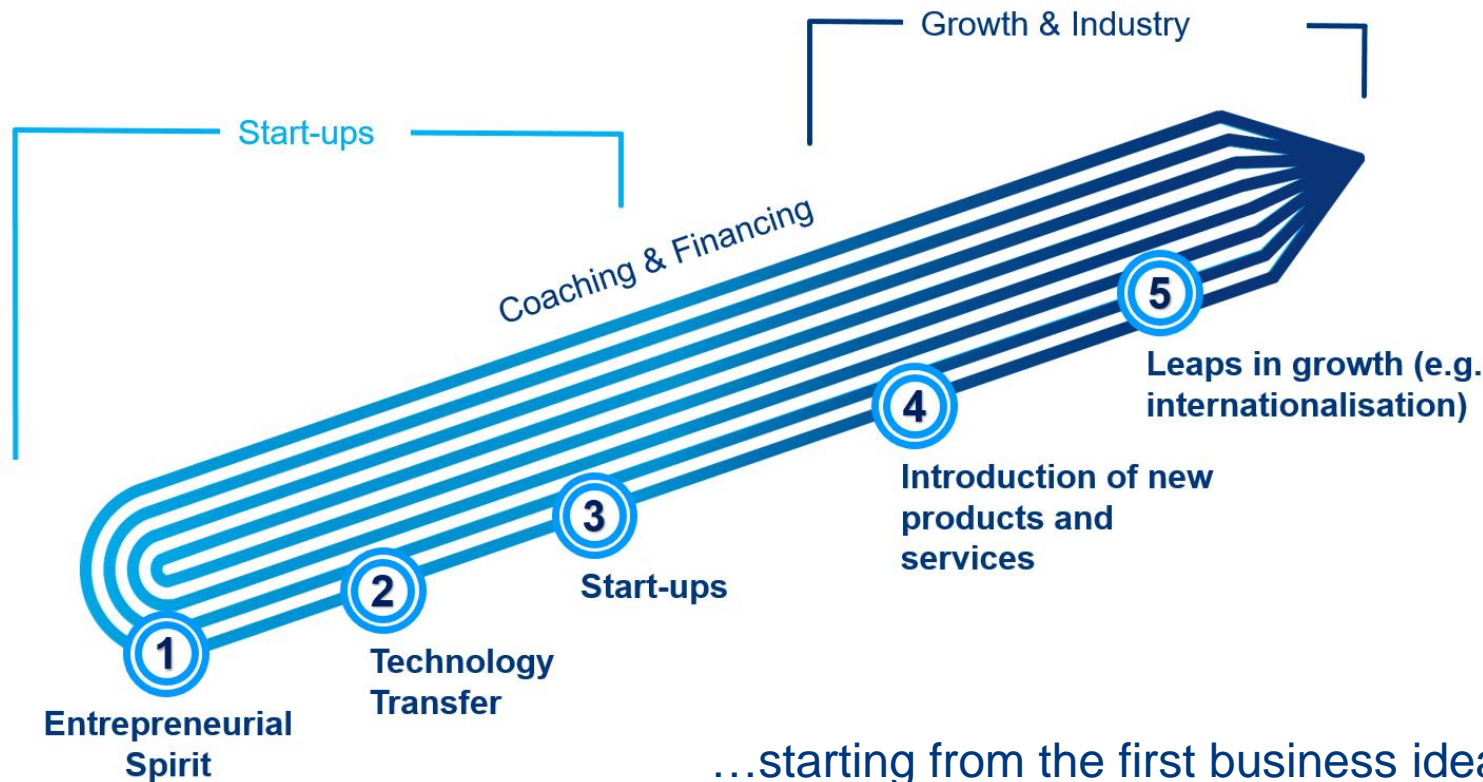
Growth & Industry

Start-ups

Coaching & Financing

5
Leaps in growth (e.g.
internationalisation)

4
Introduction of new products and services

3
Start-ups

2
Technology Transfer

1
Entrepreneurial Spirit

…starting from the first business ide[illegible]